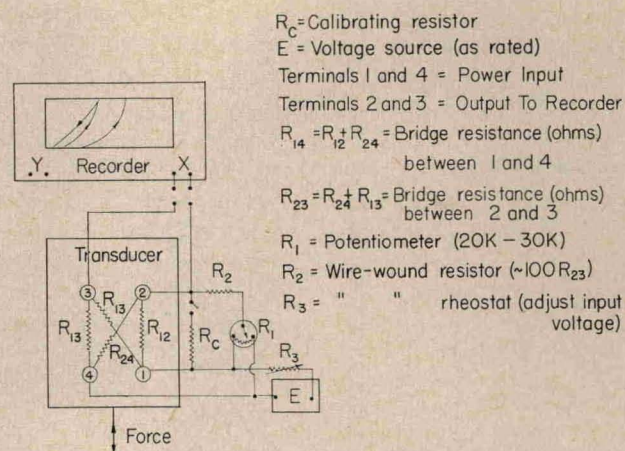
$R_C$= Calibrating resistor
E = Voltage source (as rated)
Terminals 1 and 4 = Power Input
Terminals 2 and 3 = Output To Recorder
$R_{14} = R_{12} + R_{24}$ = Bridge resistance (ohms) between 1 and 4
$R_{23} = R_{24} + R_{13}$ = Bridge resistance (ohms) between 2 and 3
$R_1$ = Potentiometer (20K – 30K)
$R_2$ = Wire-wound resistor (~100 $R_{23}$)
$R_3$ = " " rheostat (adjust input voltage)

Y. Recorder X.

Transducer
3 2
4 1
$R_{13}$ $R_{13}$ $R_{12}$ $R_{24}$
$R_2$
$R_C$
$R_1$
$R_3$
E
Force